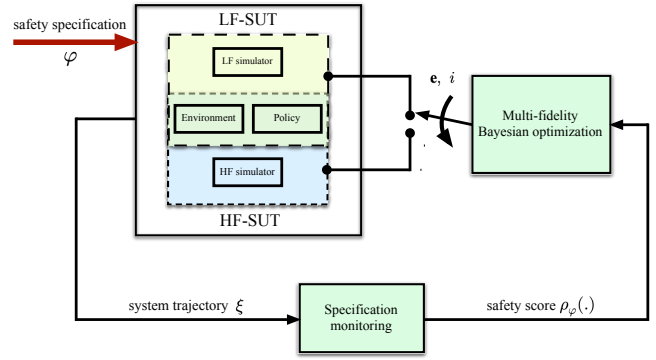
safety specification
$\varphi$

LF-SUT

LF simulator

Environment

Policy

HF simulator

HF-SUT

$\mathbf{e},\ i$

Multi-fidelity Bayesian optimization

system trajectory $\xi$

Specification monitoring

safety score $\rho_{\varphi}(.)$